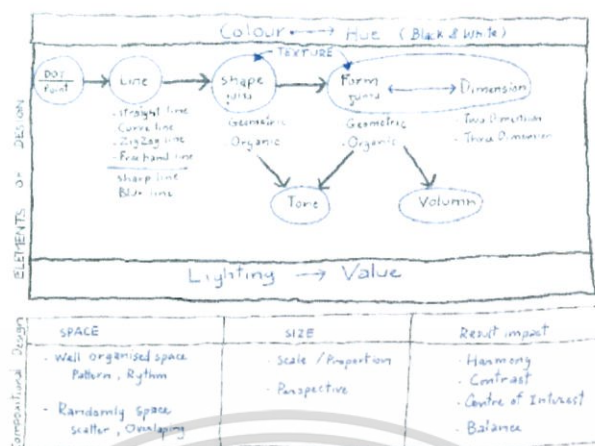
Colour ⟷ Hue (Black & White)

TEXTURE

DOT Point → Line → Shape → Form ⟷ Dimension

Line: - Straight line - Curve line - ZigZag line - Free hand line - Sharp line - Blur line

Shape: Geometric, Organic

Form: Geometric, Organic

Dimension: - Two Dimension - Three Dimension

Tone

Volumn

ELEMENTS OF DESIGN

Lighting → Value

Compositional Design

| SPACE | SIZE | Result impact |
|---|---|---|
| - Well organised space Pattern, Rythm<br>- Randomly Space scatter, Overlaping | - Scale / Proportion<br>- Perspective | - Harmony<br>- Contrast<br>- Centre of Interest<br>- Balance |